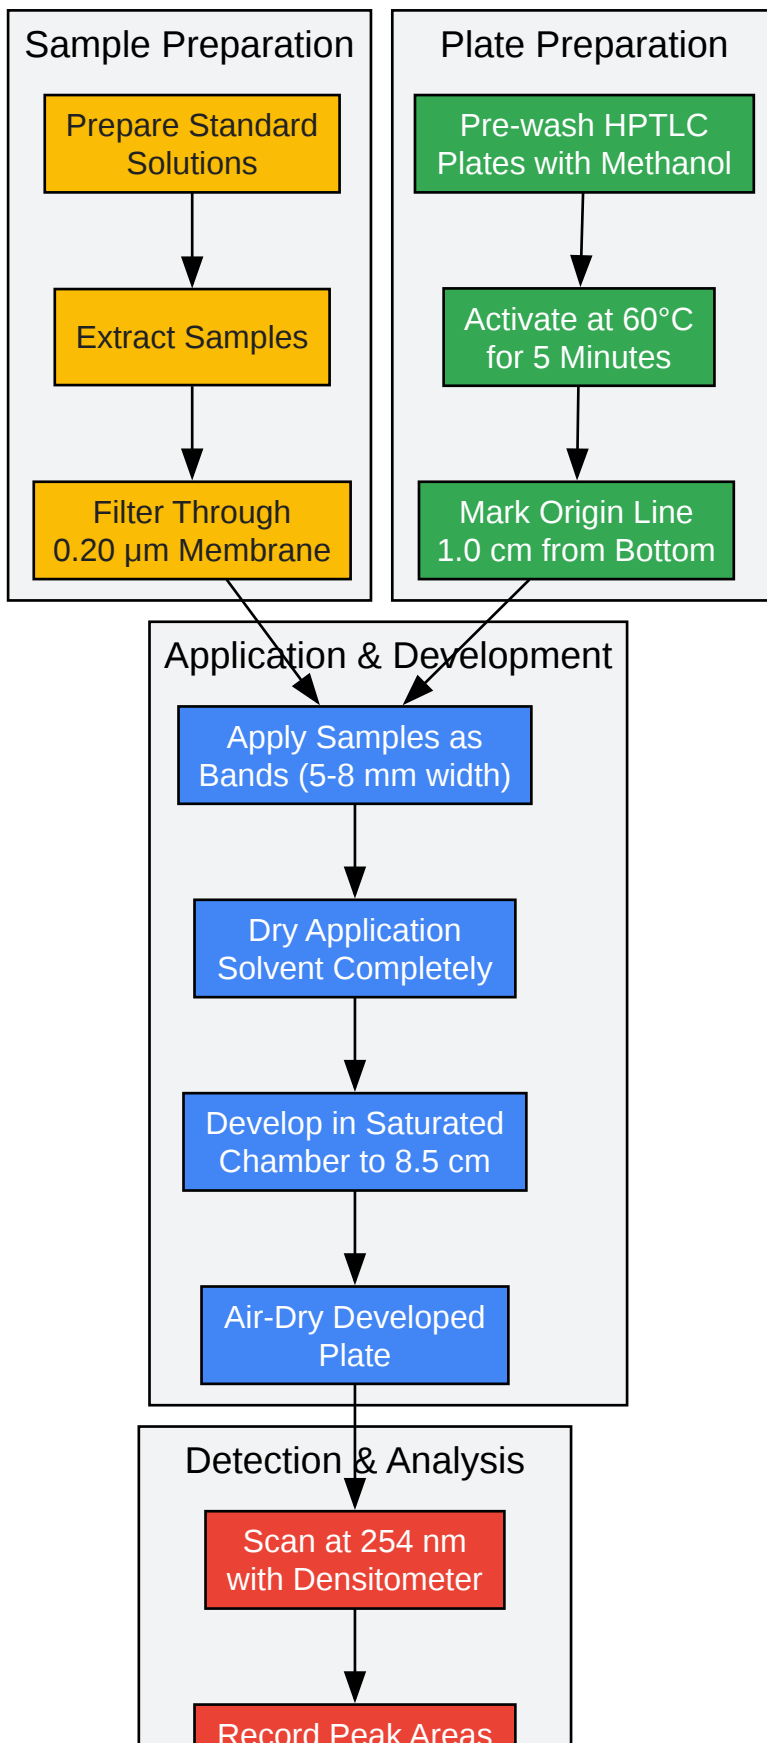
Sample Preparation

Prepare Standard Solutions

Extract Samples

Filter Through 0.20 μm Membrane

Plate Preparation

Pre-wash HPTLC Plates with Methanol

Activate at 60°C for 5 Minutes

Mark Origin Line 1.0 cm from Bottom

Application & Development

Apply Samples as Bands (5-8 mm width)

Dry Application Solvent Completely

Develop in Saturated Chamber to 8.5 cm

Air-Dry Developed Plate

Detection & Analysis

Scan at 254 nm with Densitometer

Record Peak Areas